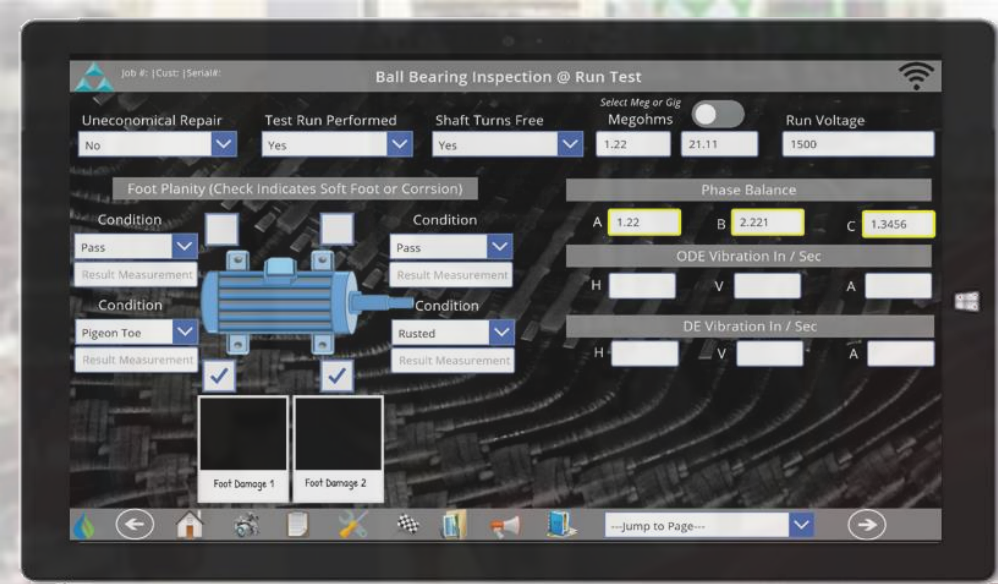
Job #: |Cust: |Serial#:

Ball Bearing Inspection @ Run Test

Uneconomical Repair
No

Test Run Performed
Yes

Shaft Turns Free
Yes

Select Meg or Gig
Megohms
1.22
21.11

Run Voltage
1500

Foot Planity (Check Indicates Soft Foot or Corrsion)

Condition
Pass
Result Measurement

Condition
Pass
Result Measurement

Condition
Pigeon Toe
Result Measurement

Condition
Rusted
Result Measurement

Foot Damage 1

Foot Damage 2

Phase Balance
A 1.22
B 2.221
C 1.3456

ODE Vibration In / Sec
H
V
A

DE Vibration In / Sec
H
V
A

---Jump to Page---